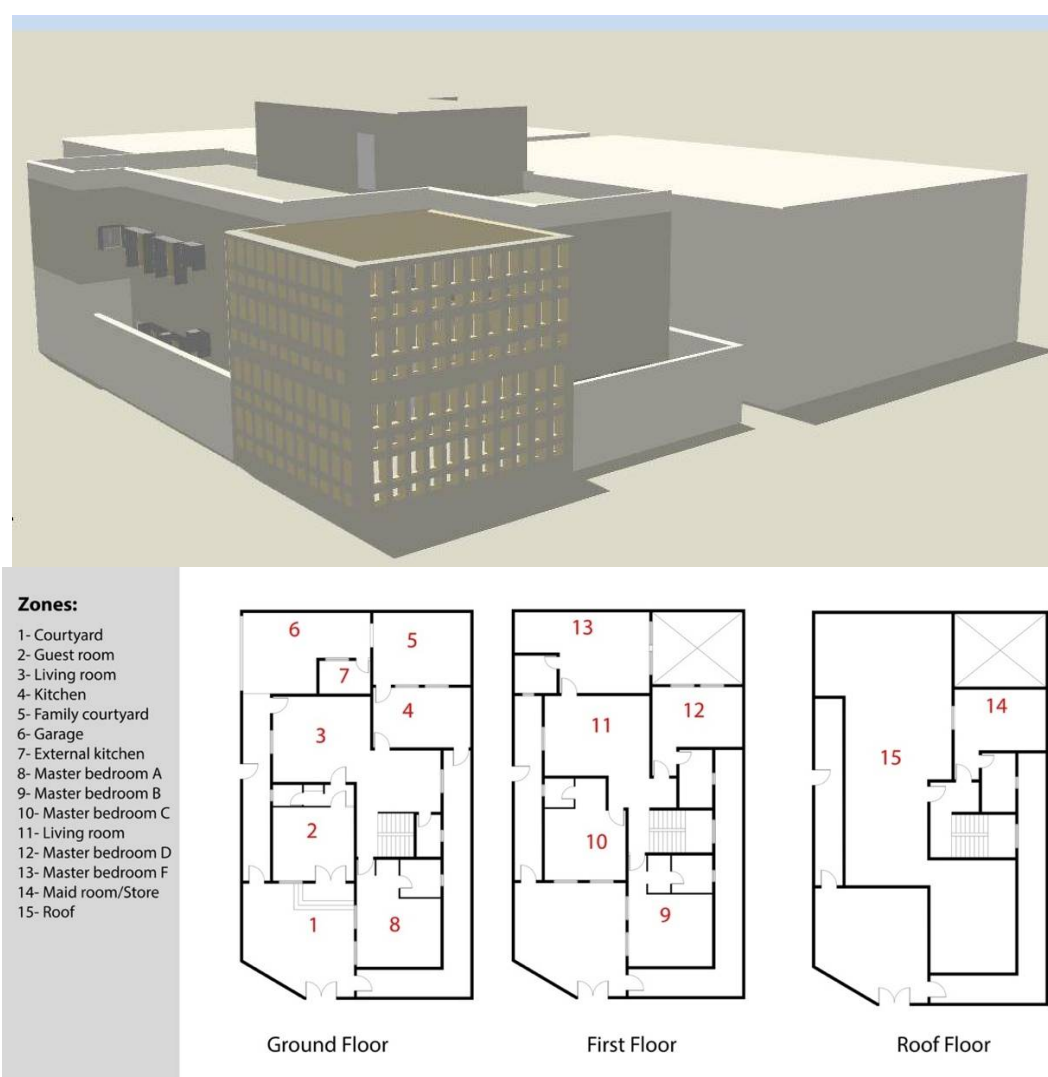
Zones:

1- Courtyard
2- Guest room
3- Living room
4- Kitchen
5- Family courtyard
6- Garage
7- External kitchen
8- Master bedroom A
9- Master bedroom B
10- Master bedroom C
11- Living room
12- Master bedroom D
13- Master bedroom F
14- Maid room/Store
15- Roof

6 5 7 3 4 2 1 8

13 11 12 10 9

14 15

Ground Floor

First Floor

Roof Floor